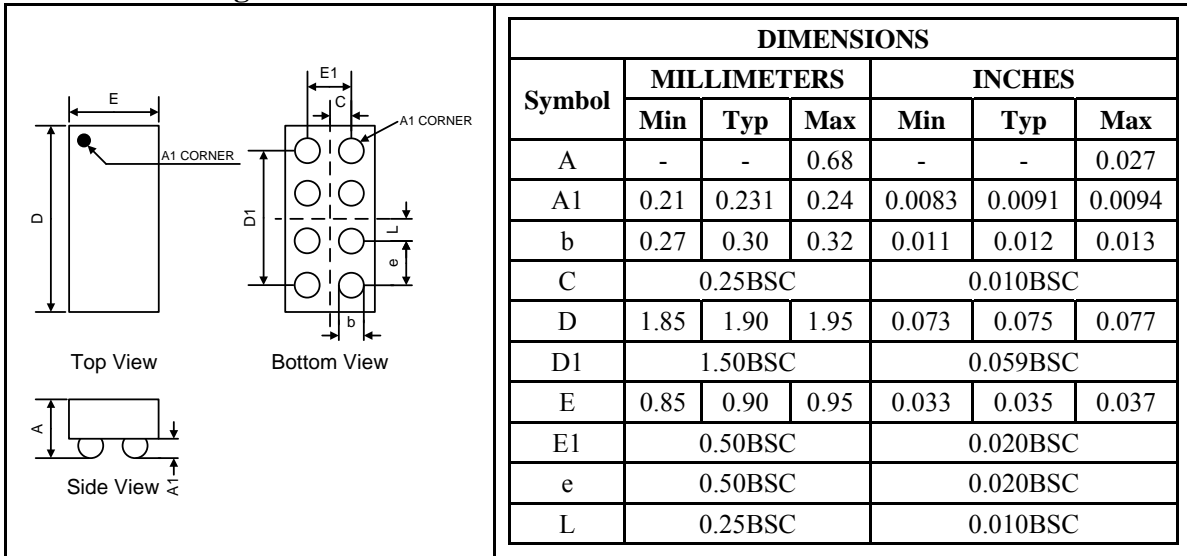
E

A1 CORNER

D

Top View

E1

C

A1 CORNER

D1

L

e

b

Bottom View

A

A1

Side View

| DIMENSIONS | | | | | | |
|---|---|---|---|---|---|---|
| Symbol | MILLIMETERS | | | INCHES | | |
| | Min | Typ | Max | Min | Typ | Max |
| A | - | - | 0.68 | - | - | 0.027 |
| A1 | 0.21 | 0.231 | 0.24 | 0.0083 | 0.0091 | 0.0094 |
| b | 0.27 | 0.30 | 0.32 | 0.011 | 0.012 | 0.013 |
| C | 0.25BSC | | | 0.010BSC | | |
| D | 1.85 | 1.90 | 1.95 | 0.073 | 0.075 | 0.077 |
| D1 | 1.50BSC | | | 0.059BSC | | |
| E | 0.85 | 0.90 | 0.95 | 0.033 | 0.035 | 0.037 |
| E1 | 0.50BSC | | | 0.020BSC | | |
| e | 0.50BSC | | | 0.020BSC | | |
| L | 0.25BSC | | | 0.010BSC | | |